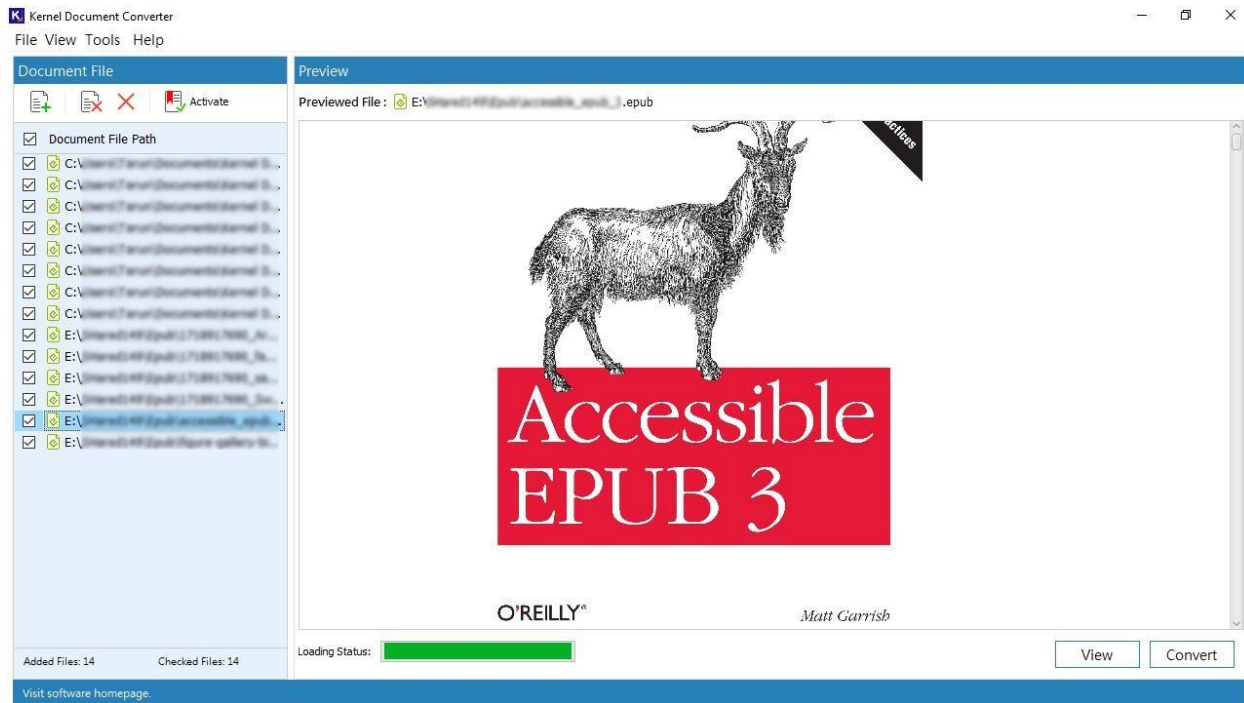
K Kernel Document Converter

File View Tools Help

Document File

Activate

Document File Path

C:\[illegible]

C:\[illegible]

C:\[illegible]

C:\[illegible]

C:\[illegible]

C:\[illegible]

C:\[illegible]

C:\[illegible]

E:\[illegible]

E:\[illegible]

E:\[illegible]

E:\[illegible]

E:\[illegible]

E:\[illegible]

Added Files: 14 Checked Files: 14

Preview

Previewed File : E:\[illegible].epub

actices

Accessible EPUB 3

O'REILLY®

Matt Garrish

Loading Status:

View

Convert

Visit software homepage.